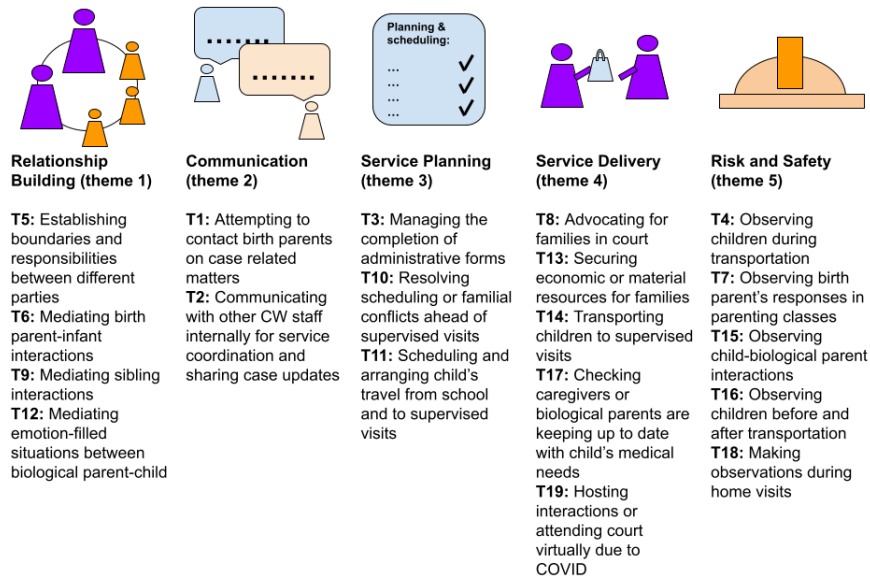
.......

.......

Planning & scheduling:
...
...
...
...

Relationship Building (theme 1)

T5: Establishing boundaries and responsibilities between different parties
T6: Mediating birth parent-infant interactions
T9: Mediating sibling interactions
T12: Mediating emotion-filled situations between biological parent-child

Communication (theme 2)

T1: Attempting to contact birth parents on case related matters
T2: Communicating with other CW staff internally for service coordination and sharing case updates

Service Planning (theme 3)

T3: Managing the completion of administrative forms
T10: Resolving scheduling or familial conflicts ahead of supervised visits
T11: Scheduling and arranging child's travel from school and to supervised visits

Service Delivery (theme 4)

T8: Advocating for families in court
T13: Securing economic or material resources for families
T14: Transporting children to supervised visits
T17: Checking caregivers or biological parents are keeping up to date with child's medical needs
T19: Hosting interactions or attending court virtually due to COVID

Risk and Safety (theme 5)

T4: Observing children during transportation
T7: Observing birth parent's responses in parenting classes
T15: Observing child-biological parent interactions
T16: Observing children before and after transportation
T18: Making observations during home visits